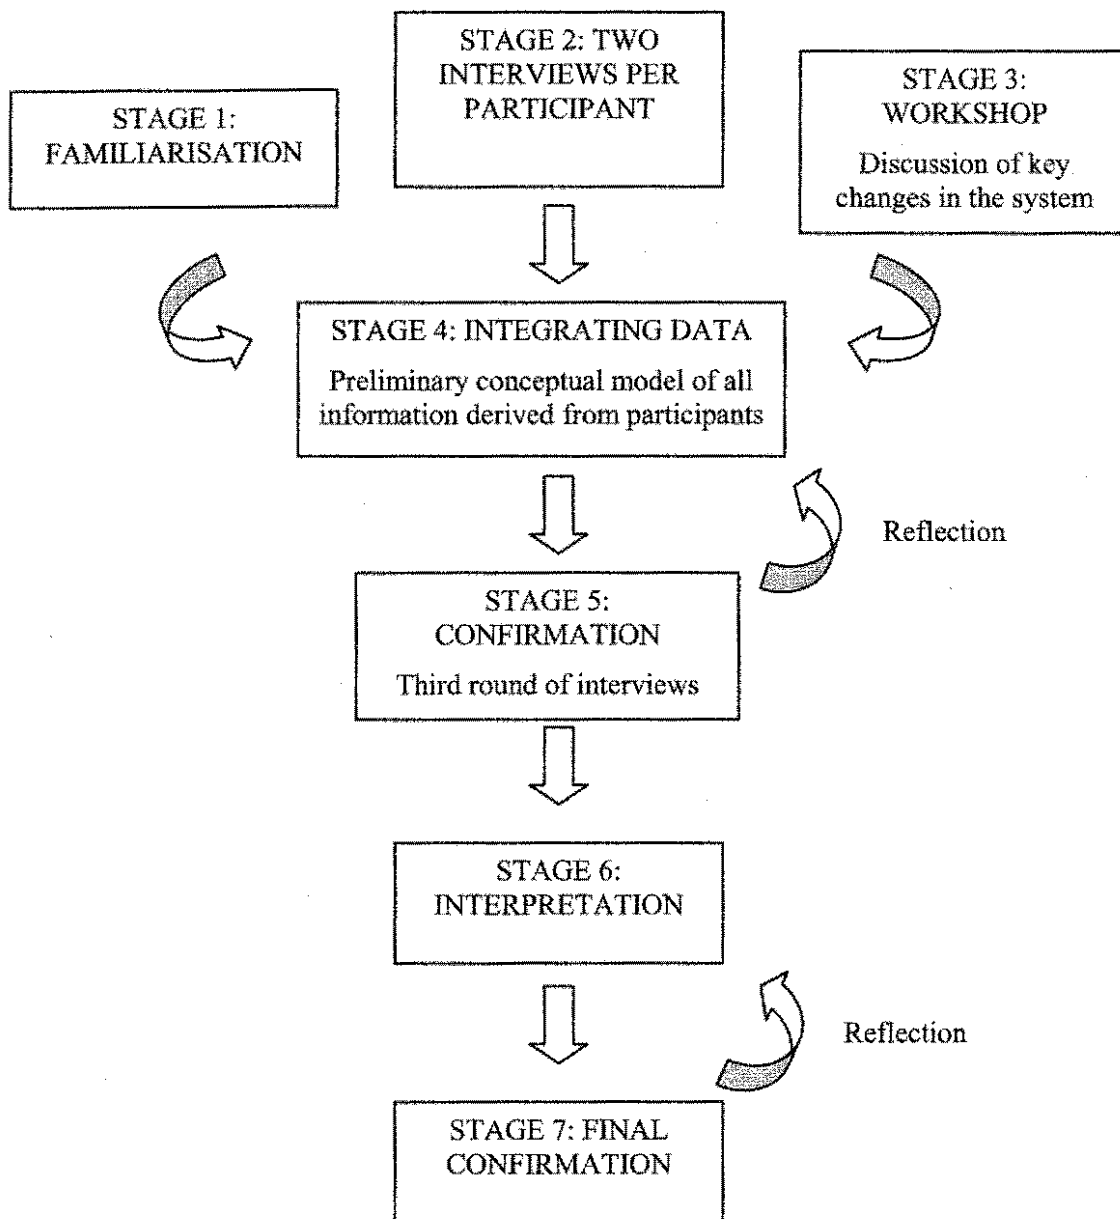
STAGE 1: FAMILIARISATION

STAGE 2: TWO INTERVIEWS PER PARTICIPANT

STAGE 3: WORKSHOP

Discussion of key changes in the system

STAGE 4: INTEGRATING DATA

Preliminary conceptual model of all information derived from participants

Reflection

STAGE 5: CONFIRMATION

Third round of interviews

STAGE 6: INTERPRETATION

Reflection

STAGE 7: FINAL CONFIRMATION